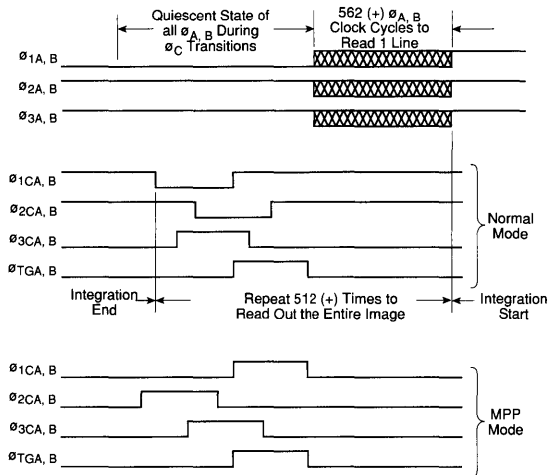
Quiescent State of all $\phi_{A, B}$ During $\phi_C$ Transitions

562 (+) $\phi_{A, B}$ Clock Cycles to Read 1 Line

$\phi_{1A, B}$

$\phi_{2A, B}$

$\phi_{3A, B}$

$\phi_{1CA, B}$

$\phi_{2CA, B}$

$\phi_{3CA, B}$

$\phi_{TGA, B}$

Normal Mode

Integration End

Repeat 512 (+) Times to Read Out the Entire Image

Integration Start

$\phi_{1CA, B}$

$\phi_{2CA, B}$

$\phi_{3CA, B}$

$\phi_{TGA, B}$

MPP Mode